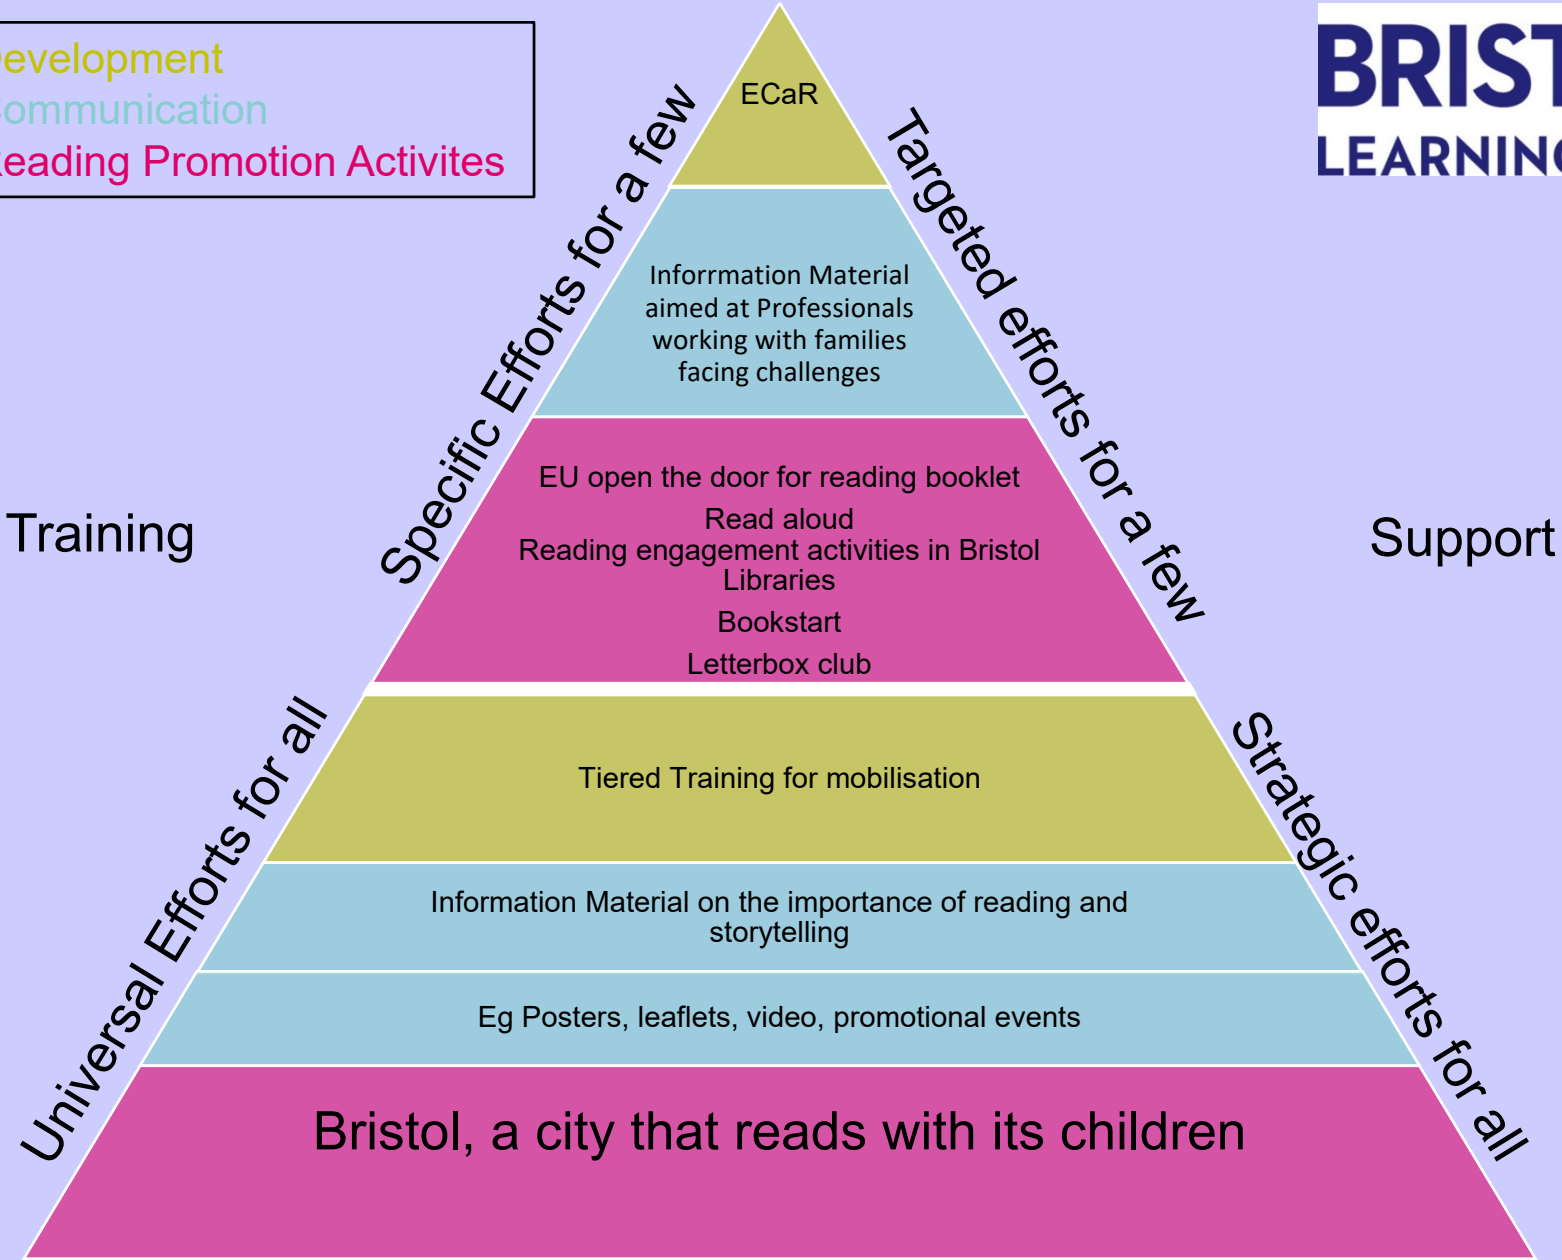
evelopment
ommunication
eading Promotion Activites

BRIST
LEARNIN

ECaR

Inforrmation Material aimed at Professionals working with families facing challenges

EU open the door for reading booklet

Read aloud

Reading engagement activities in Bristol Libraries

Bookstart

Letterbox club

Tiered Training for mobilisation

Information Material on the importance of reading and storytelling

Eg Posters, leaflets, video, promotional events

Bristol, a city that reads with its children

Specific Efforts for a few

Targeted efforts for a few

Universal Efforts for all

Strategic efforts for all

Training

Support